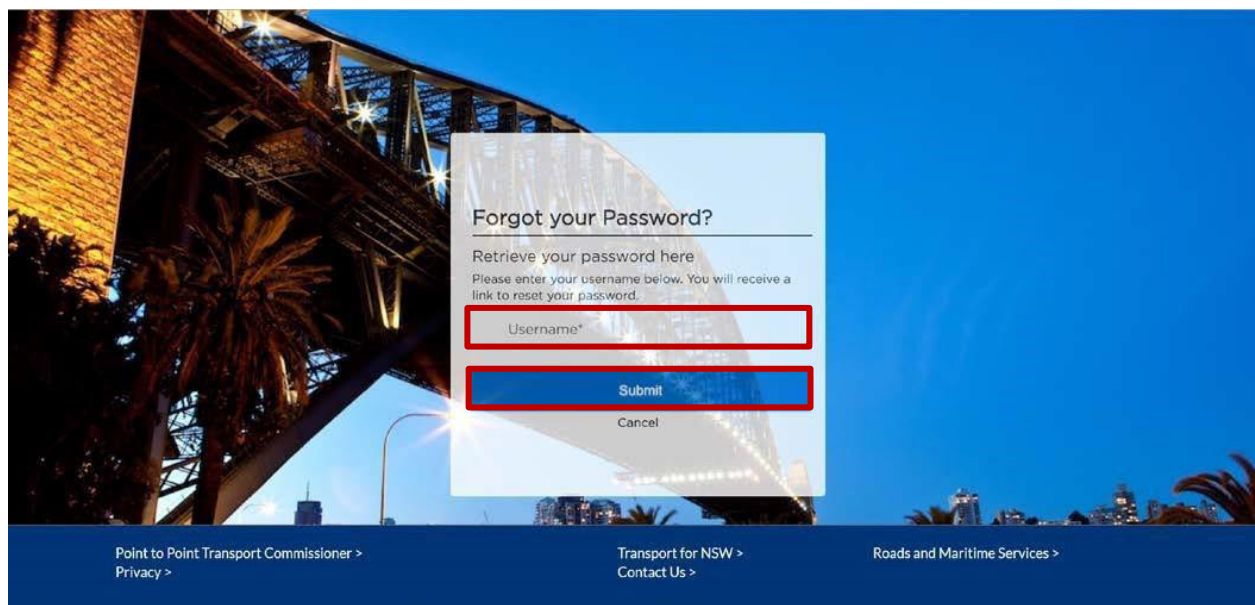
Forgot your Password?

Retrieve your password here

Please enter your username below. You will receive a link to reset your password.

Username*

Submit

Cancel

Point to Point Transport Commissioner >
Privacy >

Transport for NSW >
Contact Us >

Roads and Maritime Services >